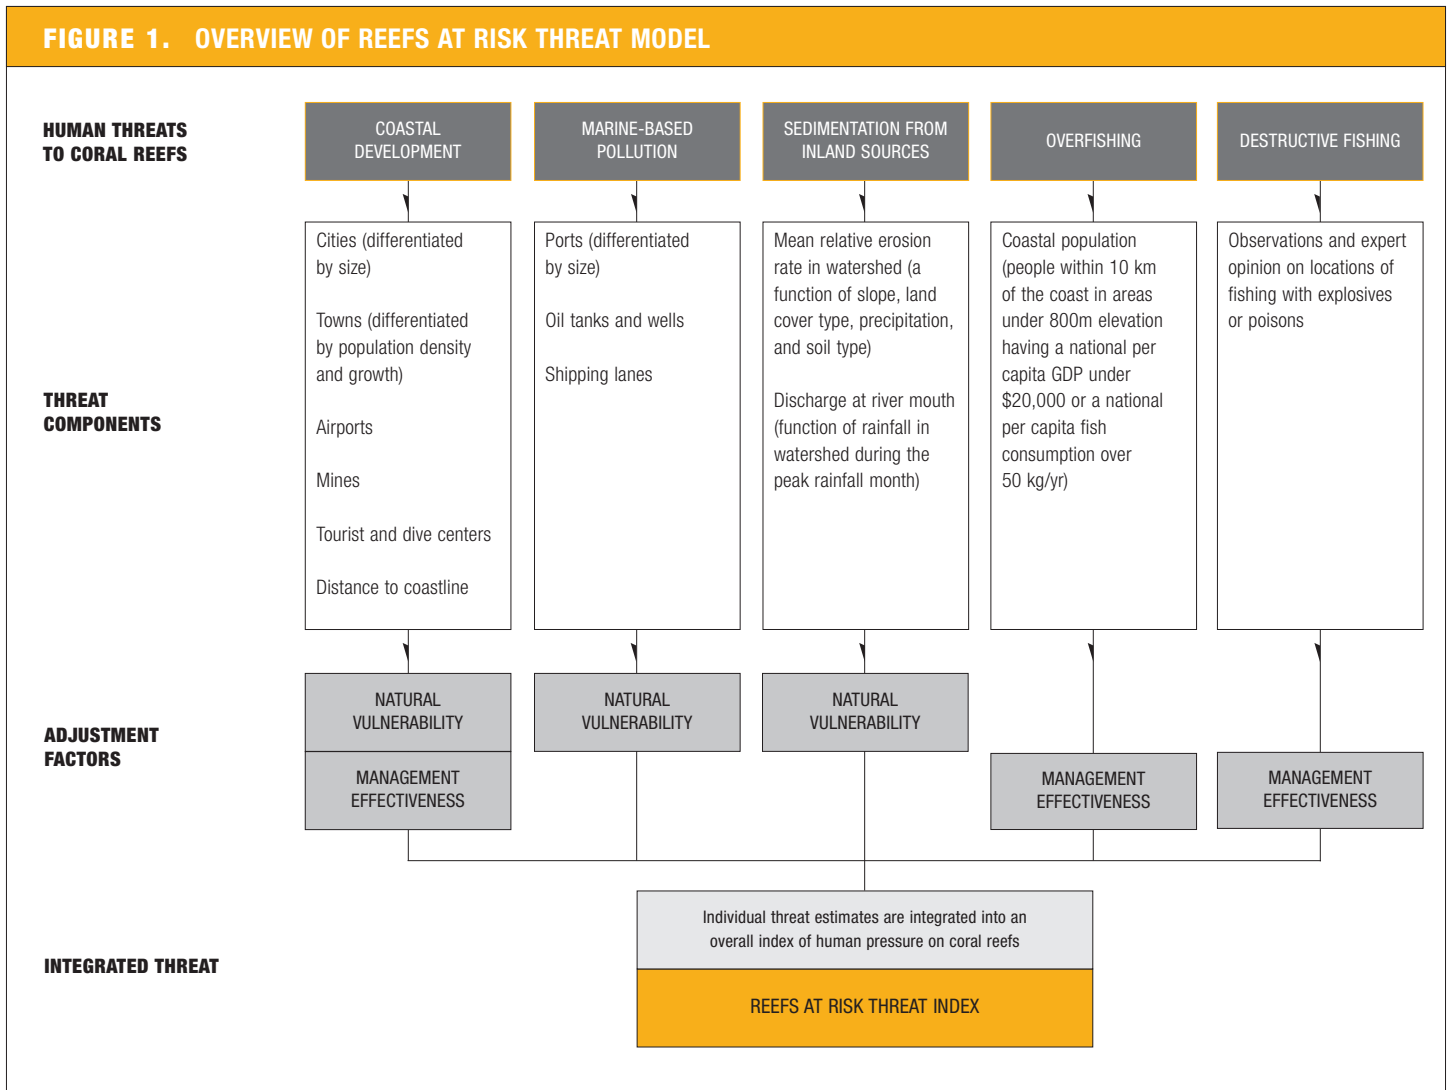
FIGURE 1. OVERVIEW OF REEFS AT RISK THREAT MODEL

HUMAN THREATS TO CORAL REEFS

COASTAL DEVELOPMENT

MARINE-BASED POLLUTION

SEDIMENTATION FROM INLAND SOURCES

OVERFISHING

DESTRUCTIVE FISHING

THREAT COMPONENTS

Cities (differentiated by size)

Towns (differentiated by population density and growth)

Airports

Mines

Tourist and dive centers

Distance to coastline

Ports (differentiated by size)

Oil tanks and wells

Shipping lanes

Mean relative erosion rate in watershed (a function of slope, land cover type, precipitation, and soil type)

Discharge at river mouth (function of rainfall in watershed during the peak rainfall month)

Coastal population (people within 10 km of the coast in areas under 800m elevation having a national per capita GDP under $20,000 or a national per capita fish consumption over 50 kg/yr)

Observations and expert opinion on locations of fishing with explosives or poisons

ADJUSTMENT FACTORS

NATURAL VULNERABILITY

MANAGEMENT EFFECTIVENESS

NATURAL VULNERABILITY

NATURAL VULNERABILITY

MANAGEMENT EFFECTIVENESS

MANAGEMENT EFFECTIVENESS

INTEGRATED THREAT

Individual threat estimates are integrated into an overall index of human pressure on coral reefs

REEFS AT RISK THREAT INDEX